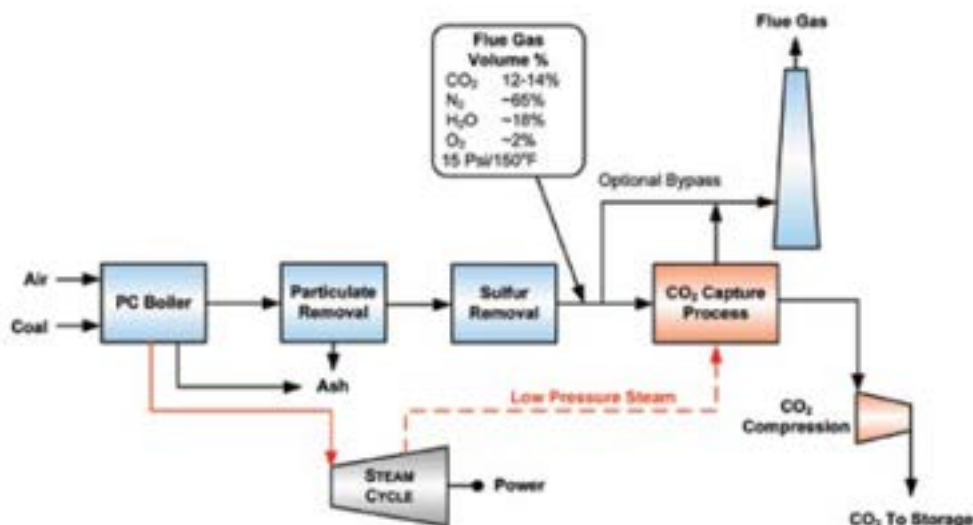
Flue Gas
Volume %
$CO_2$ 12-14%
$N_2$ ~65%
$H_2O$ ~18%
$O_2$ ~2%
15 Psi/150°F

Flue Gas

Optional Bypass

Air

Coal

PC Boiler

Particulate Removal

Sulfur Removal

$CO_2$ Capture Process

Ash

Low Pressure Steam

$CO_2$ Compression

STEAM CYCLE

Power

$CO_2$ To Storage